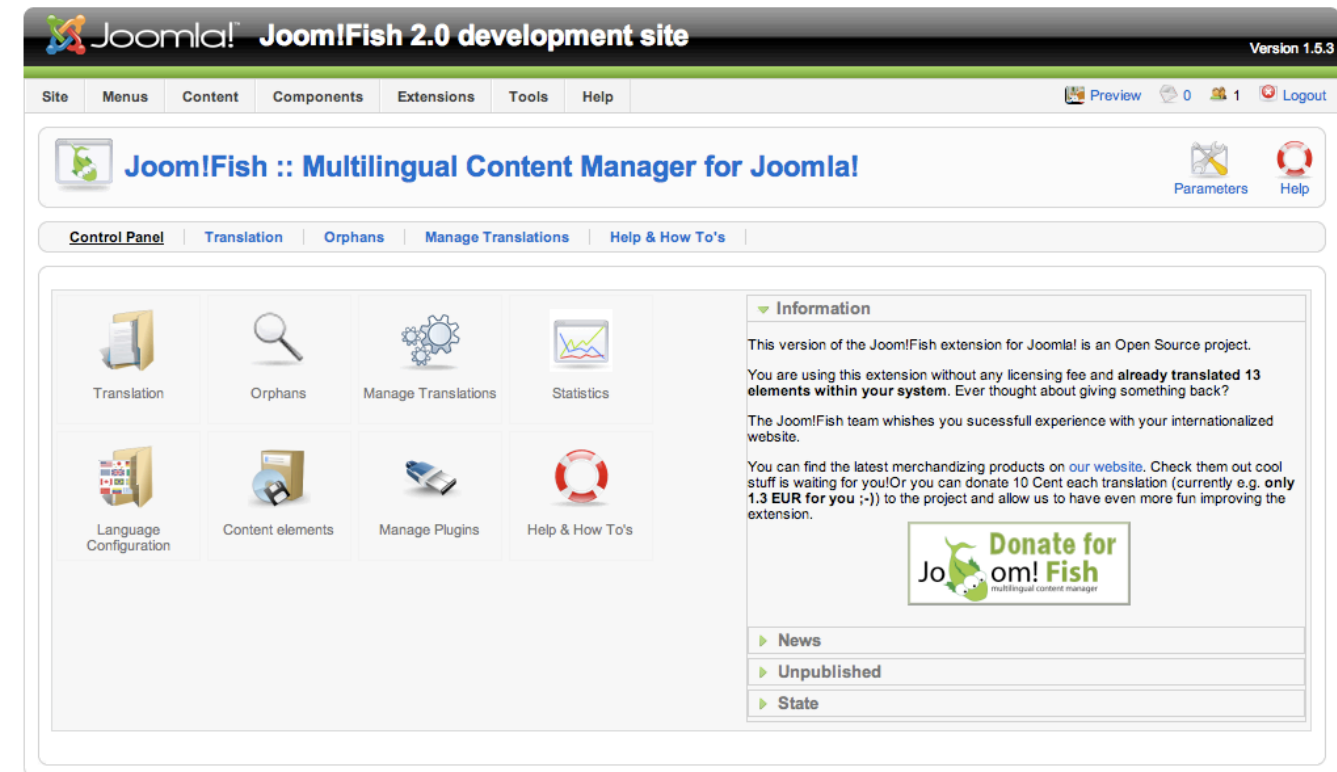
Joomla!™ Joom!Fish 2.0 development site

Version 1.5.3

Site | Menus | Content | Components | Extensions | Tools | Help

Preview 0 1 Logout

Joom!Fish :: Multilingual Content Manager for Joomla!

Parameters Help

Control Panel | Translation | Orphans | Manage Translations | Help & How To's

Translation

Orphans

Manage Translations

Statistics

Language Configuration

Content elements

Manage Plugins

Help & How To's

Information

This version of the Joom!Fish extension for Joomla! is an Open Source project.

You are using this extension without any licensing fee and **already translated 13 elements within your system**. Ever thought about giving something back?

The Joom!Fish team whishes you sucessfull experience with your internationalized website.

You can find the latest merchandizing products on our website. Check them out cool stuff is waiting for you!Or you can donate 10 Cent each translation (currently e.g. **only 1.3 EUR for you ;-)**) to the project and allow us to have even more fun improving the extension.

Donate for Joom! Fish
multilingual content manager

News

Unpublished

State